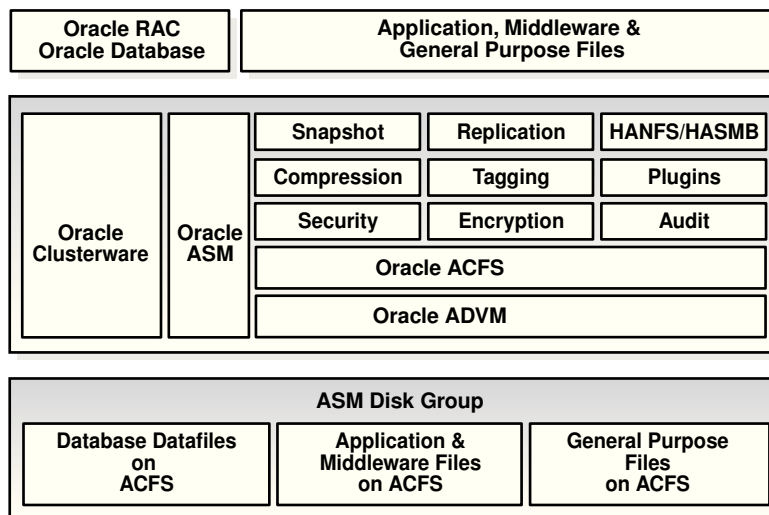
Oracle RAC
Oracle Database

Application, Middleware & General Purpose Files

Oracle Clusterware

Oracle ASM

Snapshot

Replication

HANFS/HASMB

Compression

Tagging

Plugins

Security

Encryption

Audit

Oracle ACFS

Oracle ADVM

ASM Disk Group

Database Datafiles on ACFS

Application & Middleware Files on ACFS

General Purpose Files on ACFS